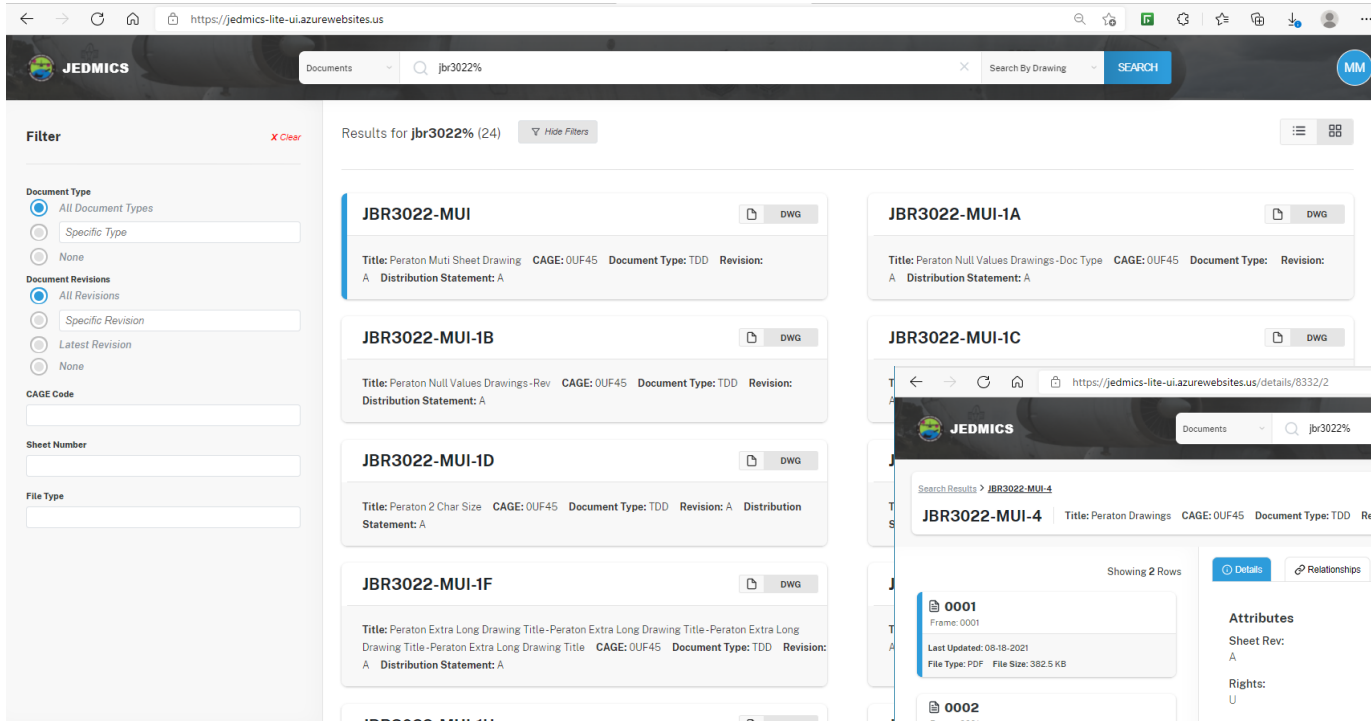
https://jedmics-lite-ui.azurewebsites.us

JEDMICS

Documents

jbr3022%

Search By Drawing

SEARCH

MM

Filter

X Clear

Document Type

All Document Types

Specific Type

None

Document Revisions

All Revisions

Specific Revision

Latest Revision

None

CAGE Code

Sheet Number

File Type

Results for **jbr3022%** (24)

Hide Filters

JBR3022-MUI

DWG

Title: Peraton Muti Sheet Drawing CAGE: 0UF45 Document Type: TDD Revision: A Distribution Statement: A

JBR3022-MUI-1A

DWG

Title: Peraton Null Values Drawings-Doc Type CAGE: 0UF45 Document Type: Revision: A Distribution Statement: A

JBR3022-MUI-1B

DWG

Title: Peraton Null Values Drawings-Rev CAGE: 0UF45 Document Type: TDD Revision: Distribution Statement: A

JBR3022-MUI-1C

DWG

JBR3022-MUI-1D

DWG

Title: Peraton 2 Char Size CAGE: 0UF45 Document Type: TDD Revision: A Distribution Statement: A

JBR3022-MUI-1F

DWG

Title: Peraton Extra Long Drawing Title-Peraton Extra Long Drawing Title-Peraton Extra Long Drawing Title-Peraton Extra Long Drawing Title CAGE: 0UF45 Document Type: TDD Revision: A Distribution Statement: A

https://jedmics-lite-ui.azurewebsites.us/details/8332/2

JEDMICS

Documents

jbr3022%

Search Results > JBR3022-MUI-4

JBR3022-MUI-4

Title: Peraton Drawings CAGE: 0UF45 Document Type: TDD Re

Showing 2 Rows

Details

Relationships

0001

Frame: 0001

Last Updated: 08-18-2021

File Type: PDF File Size: 382.5 KB

0002

Attributes

Sheet Rev:

A

Rights:

U